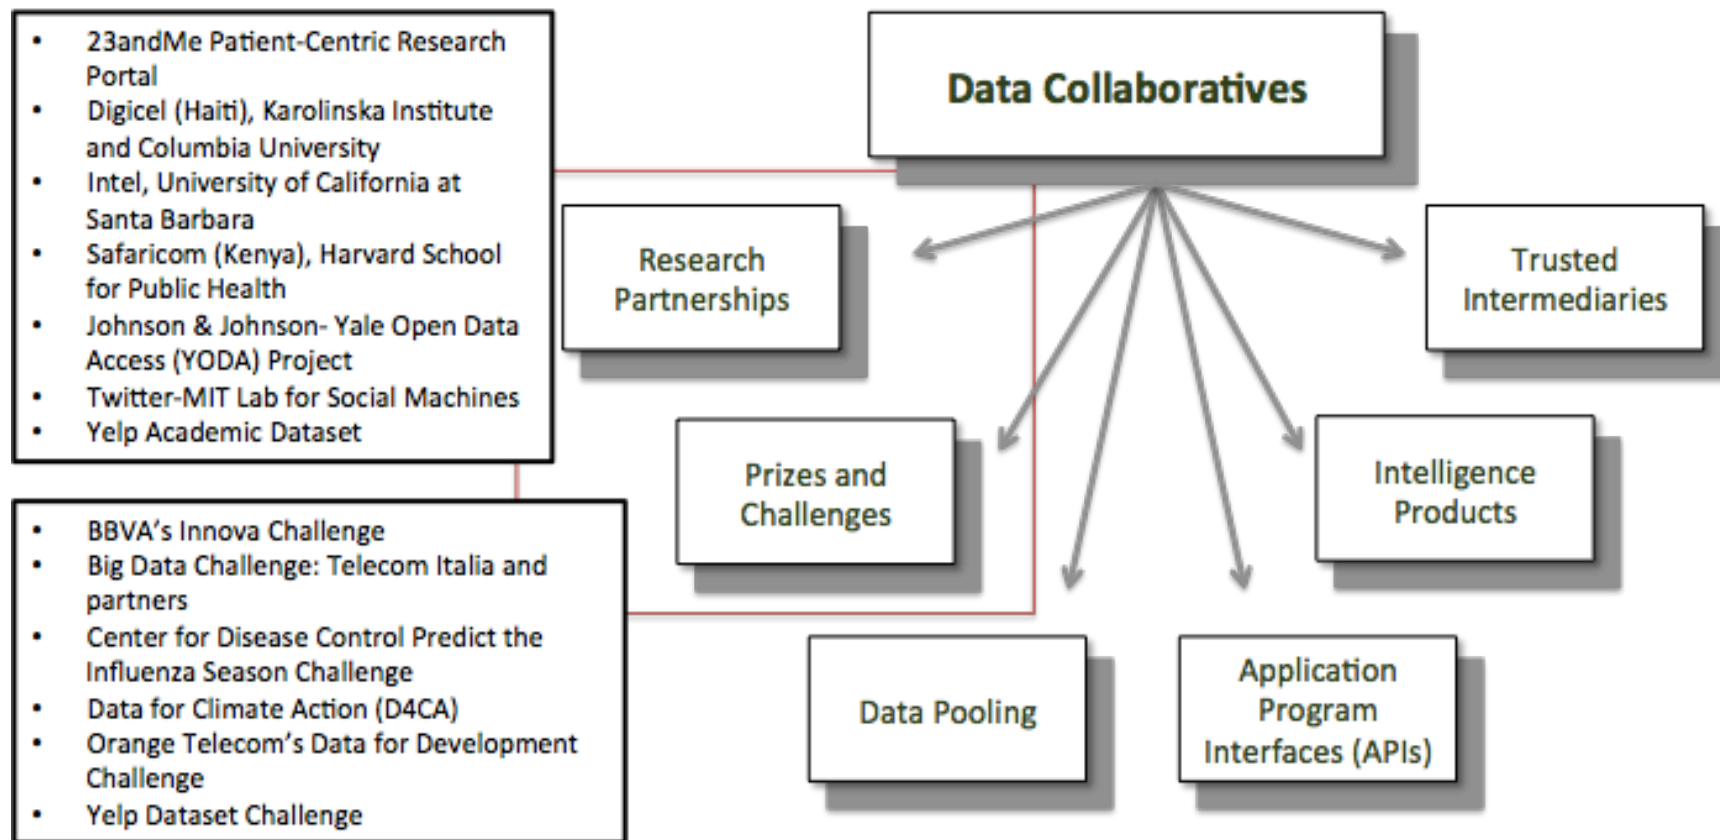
- 23andMe Patient-Centric Research Portal
- Digicel (Haiti), Karolinska Institute and Columbia University
- Intel, University of California at Santa Barbara
- Safaricom (Kenya), Harvard School for Public Health
- Johnson & Johnson- Yale Open Data Access (YODA) Project
- Twitter-MIT Lab for Social Machines
- Yelp Academic Dataset

Data Collaboratives

Research Partnerships

Trusted Intermediaries

Prizes and Challenges

Intelligence Products

- BBVA's Innova Challenge
- Big Data Challenge: Telecom Italia and partners
- Center for Disease Control Predict the Influenza Season Challenge
- Data for Climate Action (D4CA)
- Orange Telecom's Data for Development Challenge
- Yelp Dataset Challenge

Data Pooling

Application Program Interfaces (APIs)